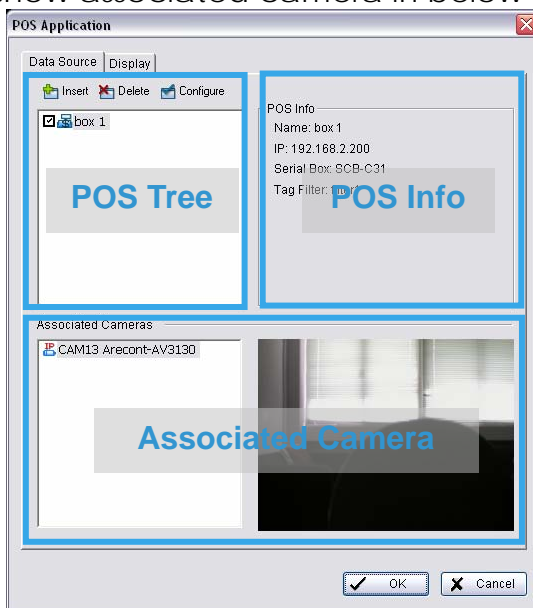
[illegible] associated camera in below.

POS Application

Data Source | Display

Insert | Delete | Configure

box 1

POS Tree

POS Info

Name: box 1

IP: 192.168.2.200

Serial Box: SCB-C31

Tag Filter: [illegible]

POS Info

Associated Cameras

CAM13 Arecont-AV3130

Associated Camera

OK | Cancel